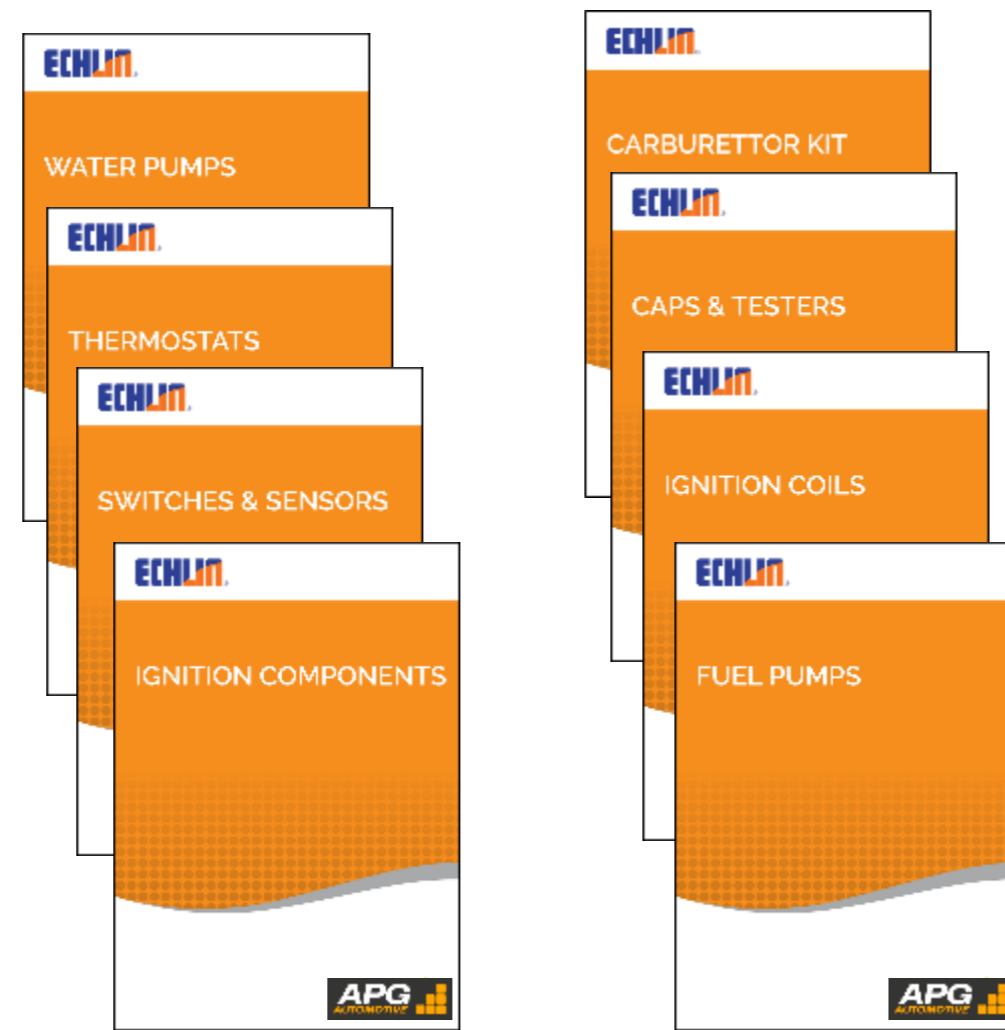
ECHLIN.

WATER PUMPS

ECHLIN.

THERMOSTATS

ECHLIN.

SWITCHES & SENSORS

ECHLIN.

IGNITION COMPONENTS

APG AUTOMOTIVE

ECHLIN.

CARBURETTOR KIT

ECHLIN.

CAPS & TESTERS

ECHLIN.

IGNITION COILS

ECHLIN.

FUEL PUMPS

APG AUTOMOTIVE